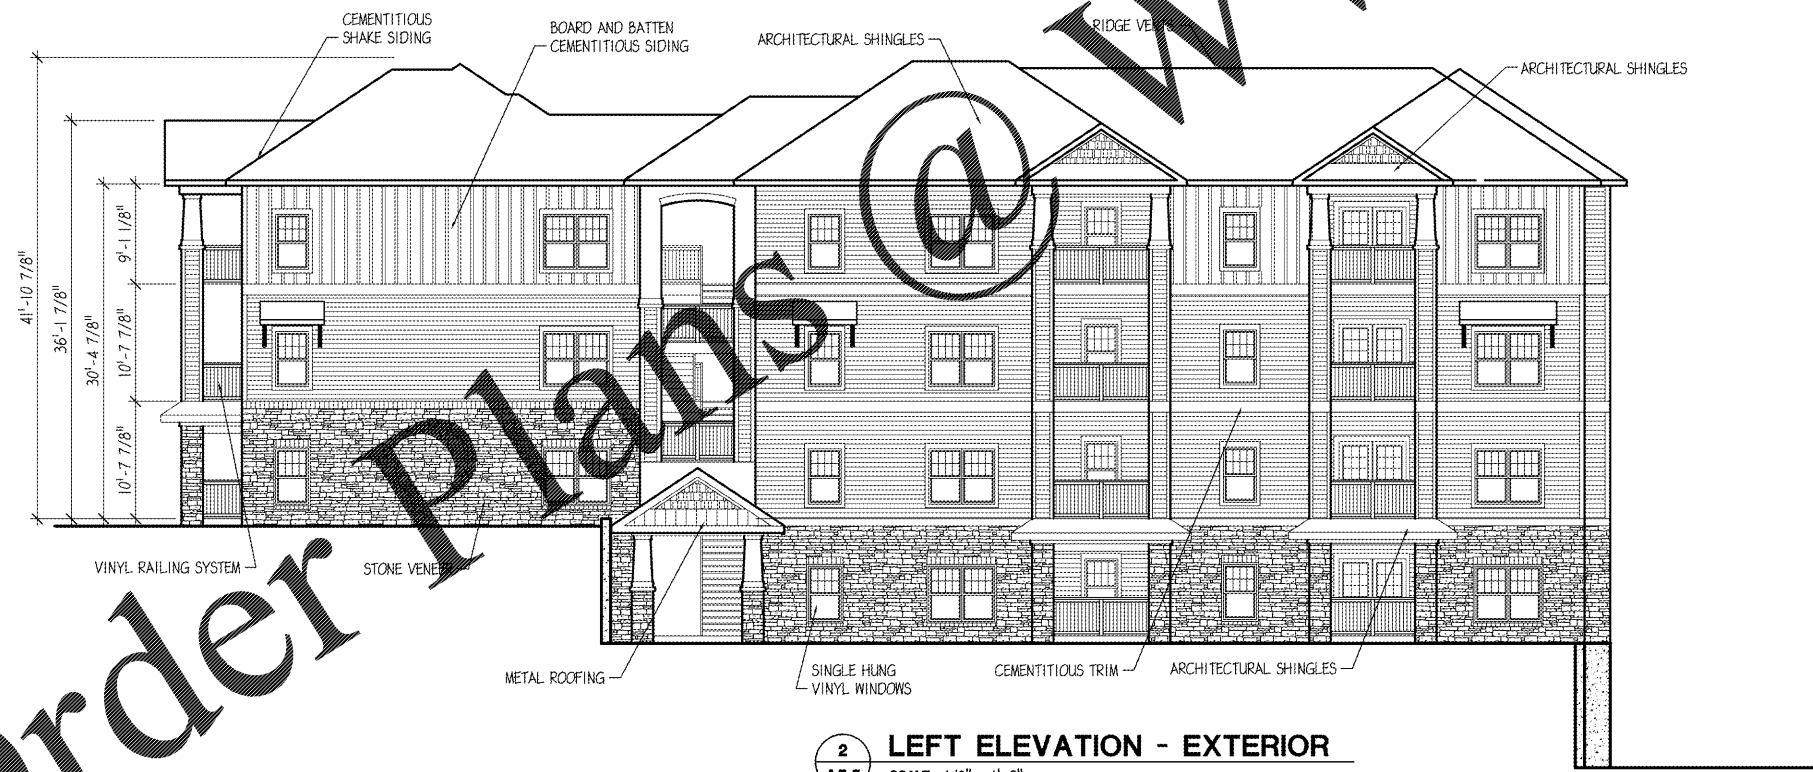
CEMENTITIOUS SHAKE SIDING

BOARD AND BATTEN CEMENTITIOUS SIDING

ARCHITECTURAL SHINGLES

RIDGE VE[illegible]

ARCHITECTURAL SHINGLES

41'-10 7/8"

36'-1 7/8"

30'-4 7/8"

9'-1 1/8"

10'-7 7/8"

10'-7 7/8"

VINYL RAILING SYSTEM

STONE VENEER

METAL ROOFING

SINGLE HUNG VINYL WINDOWS

CEMENTITIOUS TRIM

ARCHITECTURAL SHINGLES

Order Plans @ W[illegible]

2

LEFT ELEVATION - EXTERIOR

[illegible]